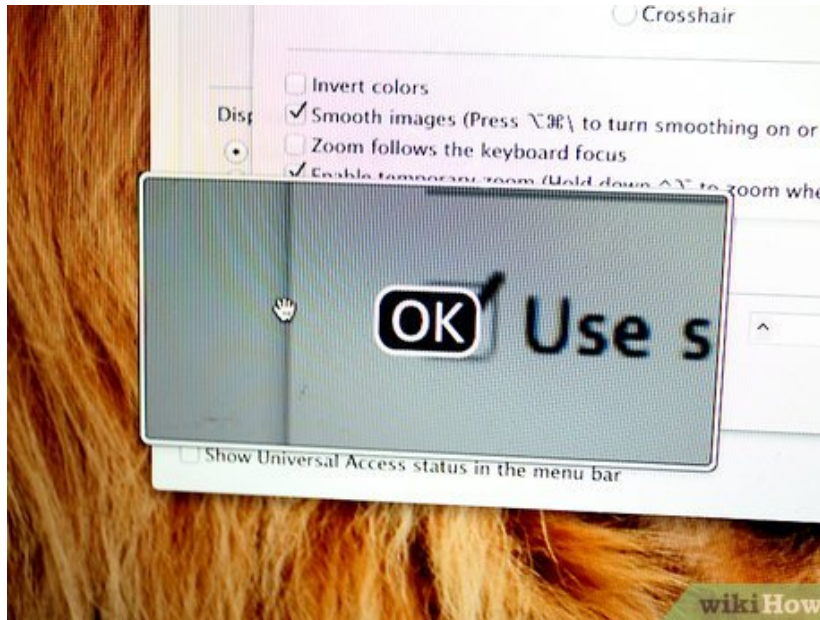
Crosshair

Invert colors

Smooth images (Press ⌥⌘\ to turn smoothing on or

Zoom follows the keyboard focus

Enable temporary zoom (Hold down ^⌥ to zoom whe

Disp

OK

Use s

^

Show Universal Access status in the menu bar

wikiHow